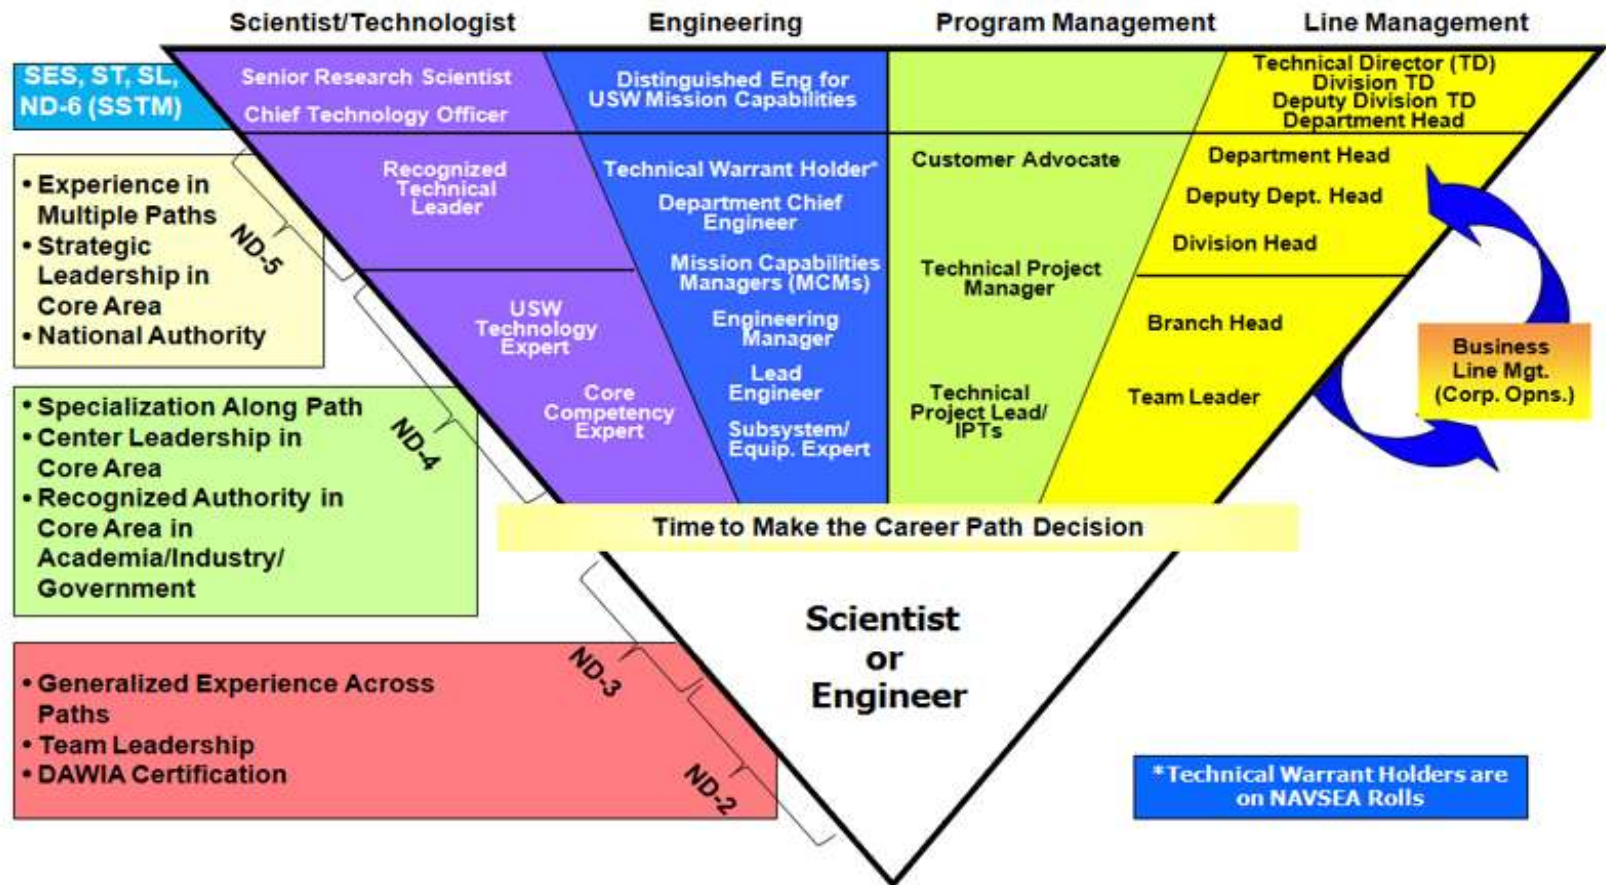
Scientist/Technologist
Engineering
Program Management
Line Management

SES, ST, SL, ND-6 (SSTM)

Senior Research Scientist
Chief Technology Officer

Distinguished Eng for USW Mission Capabilities

Technical Director (TD)
Division TD
Deputy Division TD
Department Head

• Experience in Multiple Paths
• Strategic Leadership in Core Area
• National Authority

ND-5

Recognized Technical Leader

Technical Warrant Holder*
Department Chief Engineer
Mission Capabilities Managers (MCMs)
Engineering Manager
Lead Engineer
Subsystem/ Equip. Expert

Customer Advocate
Technical Project Manager
Technical Project Lead/ IPTs

Department Head
Deputy Dept. Head
Division Head
Branch Head
Team Leader

USW Technology Expert
Core Competency Expert

Business Line Mgt. (Corp. Opns.)

• Specialization Along Path
• Center Leadership in Core Area
• Recognized Authority in Core Area in Academia/Industry/ Government

ND-4

Time to Make the Career Path Decision

Scientist or Engineer

• Generalized Experience Across Paths
• Team Leadership
• DAWIA Certification

ND-3
ND-2

*Technical Warrant Holders are on NAVSEA Rolls